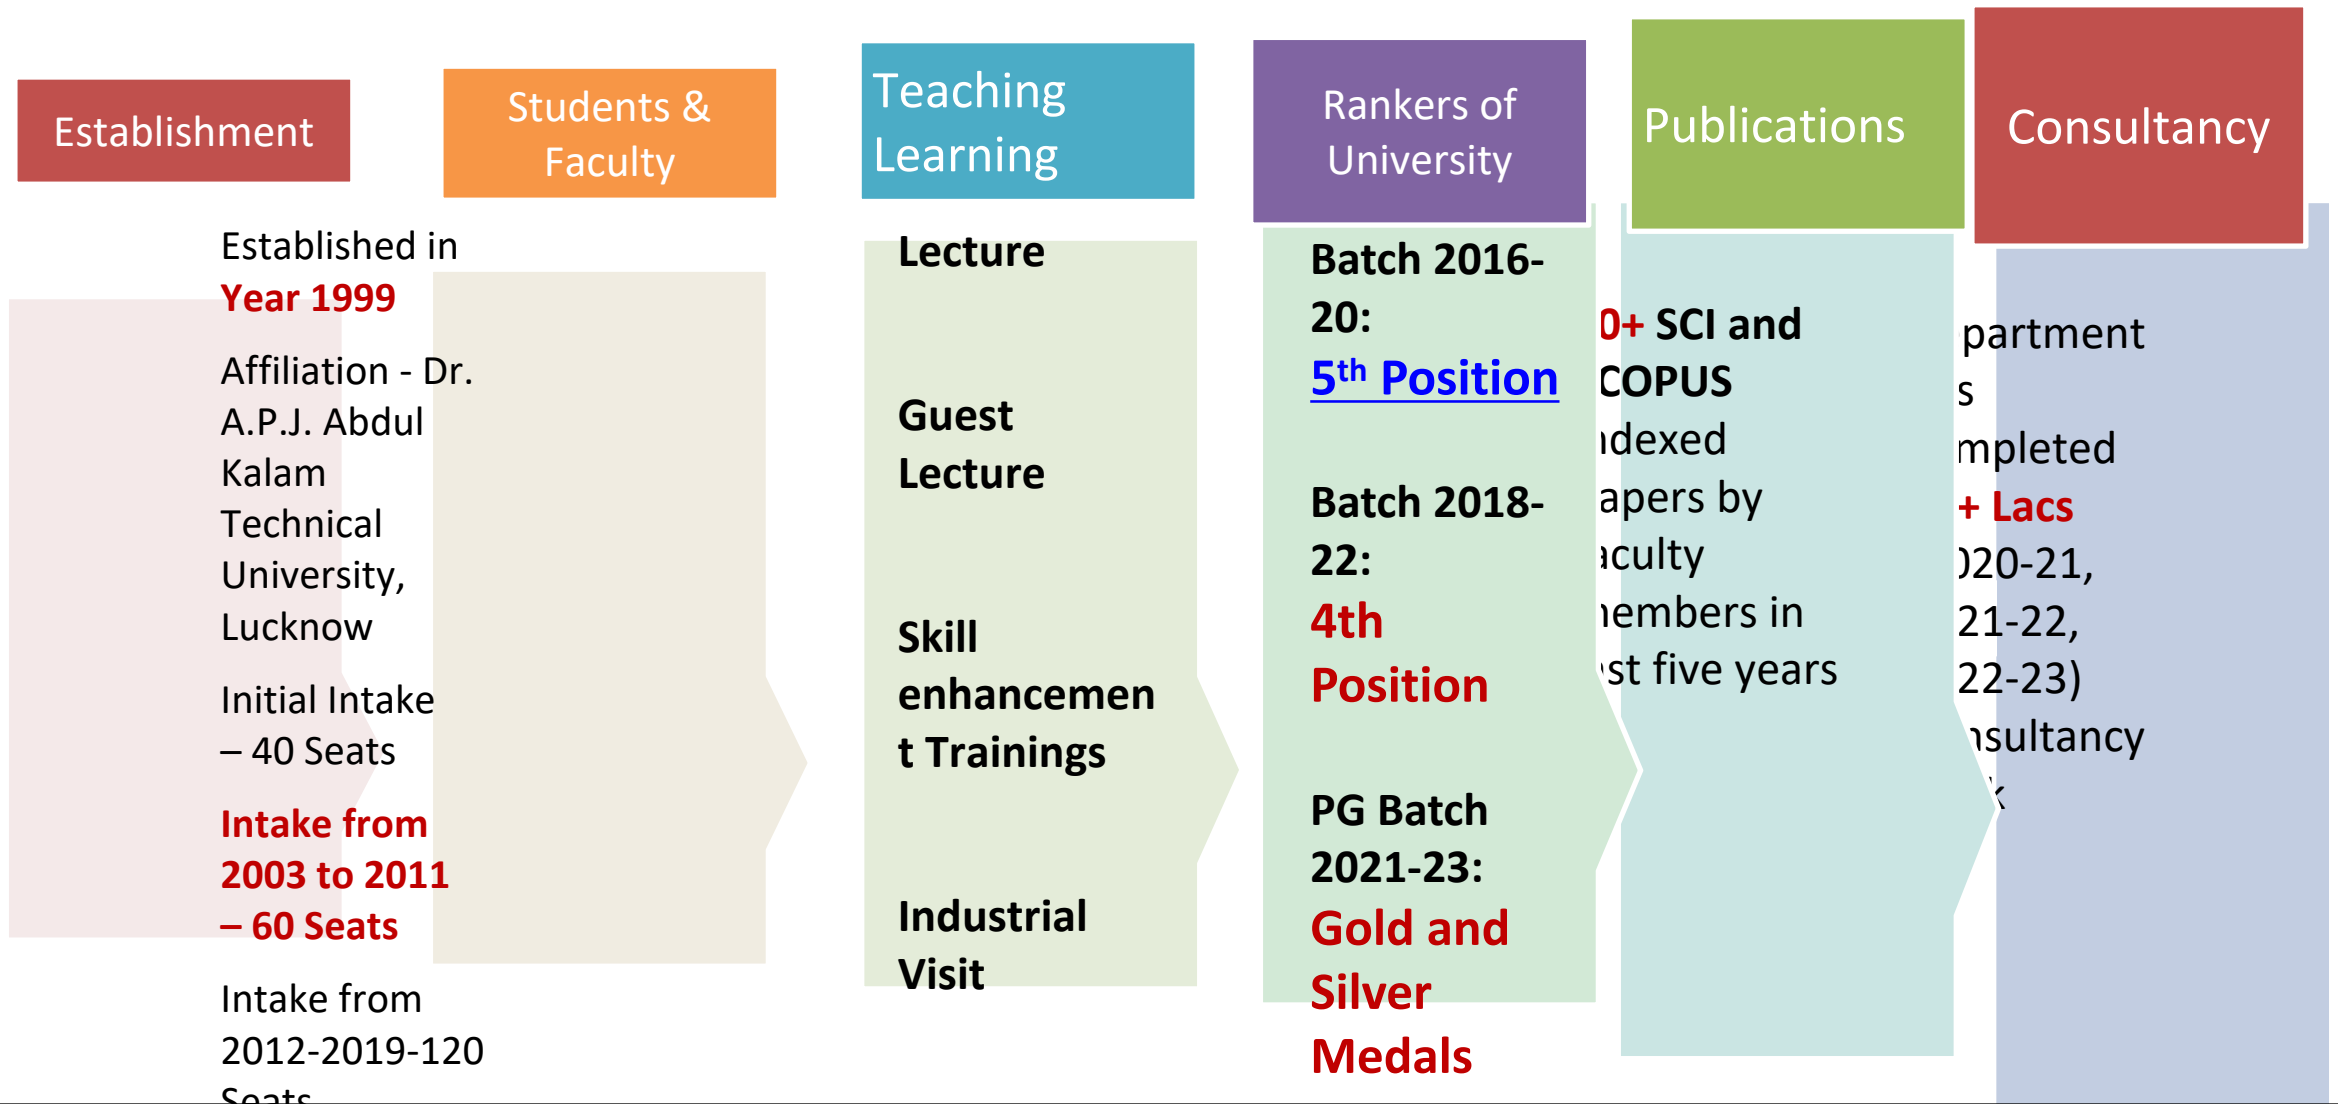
Establishment

Students & Faculty

Teaching Learning

Rankers of University

Publications

Consultancy

Established in **Year 1999**

Affiliation - Dr. A.P.J. Abdul Kalam Technical University, Lucknow

Initial Intake – 40 Seats

Intake from 2003 to 2011 – 60 Seats

Intake from 2012-2019-120 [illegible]

Lecture

Guest Lecture

Skill enhancement Trainings

Industrial Visit

Batch 2016-20: $5^{th}$ Position

Batch 2018-22: 4th Position

PG Batch 2021-23: Gold and Silver Medals

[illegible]0+ SCI and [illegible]COPUS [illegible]ndexed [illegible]apers by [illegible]aculty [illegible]embers in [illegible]st five years

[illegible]partment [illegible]s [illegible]mpleted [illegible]+ Lacs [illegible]020-21, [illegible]21-22, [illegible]22-23) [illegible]nsultancy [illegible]